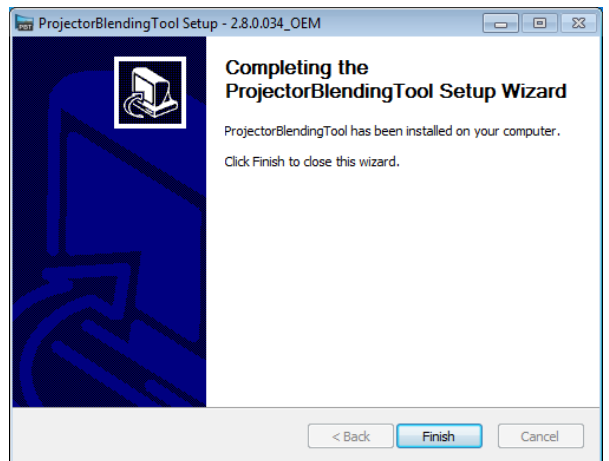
ProjectorBlendingTool Setup - 2.8.0.034_OEM

Completing the ProjectorBlendingTool Setup Wizard

ProjectorBlendingTool has been installed on your computer.

Click Finish to close this wizard.

< Back
Finish
Cancel